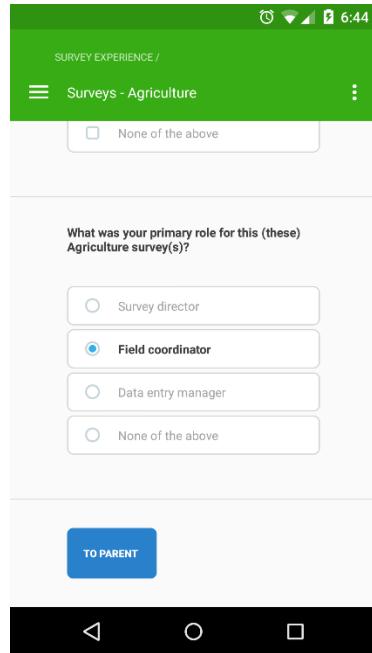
6:44

SURVEY EXPERIENCE /

Surveys - Agriculture

None of the above

What was your primary role for this (these) Agriculture survey(s)?

Survey director

Field coordinator

Data entry manager

None of the above

TO PARENT